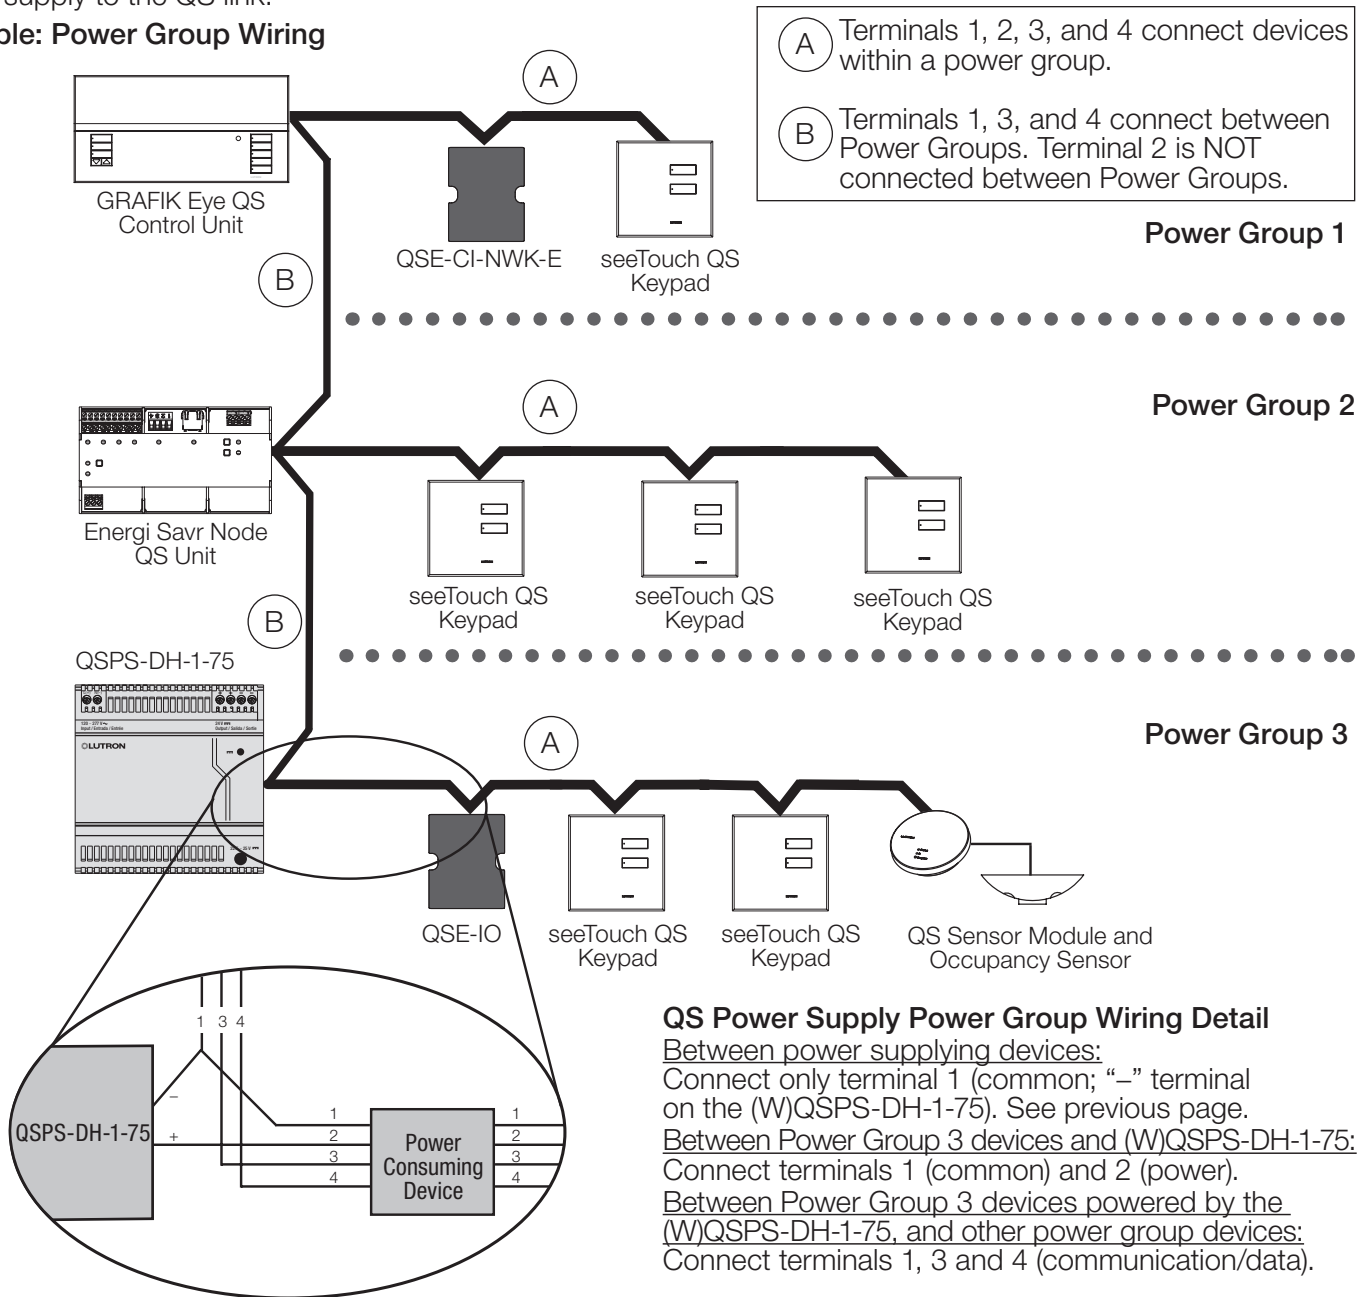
supply to the QS link.

ple: Power Group Wiring

A Terminals 1, 2, 3, and 4 connect devices within a power group.

B Terminals 1, 3, and 4 connect between Power Groups. Terminal 2 is NOT connected between Power Groups.

A

GRAFIK Eye QS Control Unit

QSE-CI-NWK-E

seeTouch QS Keypad

Power Group 1

B

A

Power Group 2

Energi Savr Node QS Unit

seeTouch QS Keypad

seeTouch QS Keypad

seeTouch QS Keypad

B

QSPS-DH-1-75

LUTRON

A

Power Group 3

QSE-IO

seeTouch QS Keypad

seeTouch QS Keypad

QS Sensor Module and Occupancy Sensor

1 3 4

QSPS-DH-1-75

–

+

1
2
3
4

Power Consuming Device

1
2
3
4

QS Power Supply Power Group Wiring Detail
Between power supplying devices:
Connect only terminal 1 (common; "–" terminal on the (W)QSPS-DH-1-75). See previous page.
Between Power Group 3 devices and (W)QSPS-DH-1-75:
Connect terminals 1 (common) and 2 (power).
Between Power Group 3 devices powered by the (W)QSPS-DH-1-75, and other power group devices:
Connect terminals 1, 3 and 4 (communication/data).